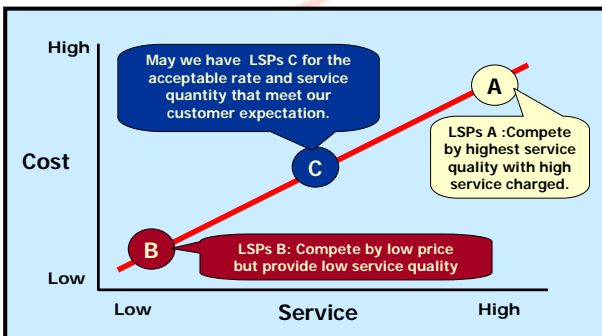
High

May we have LSPs C for the acceptable rate and service quantity that meet our customer expectation.

A

LSPs A :Compete by highest service quality with high service charged.

Cost

C

B

LSPs B: Compete by low price but provide low service quality

Low

Low

Service

High